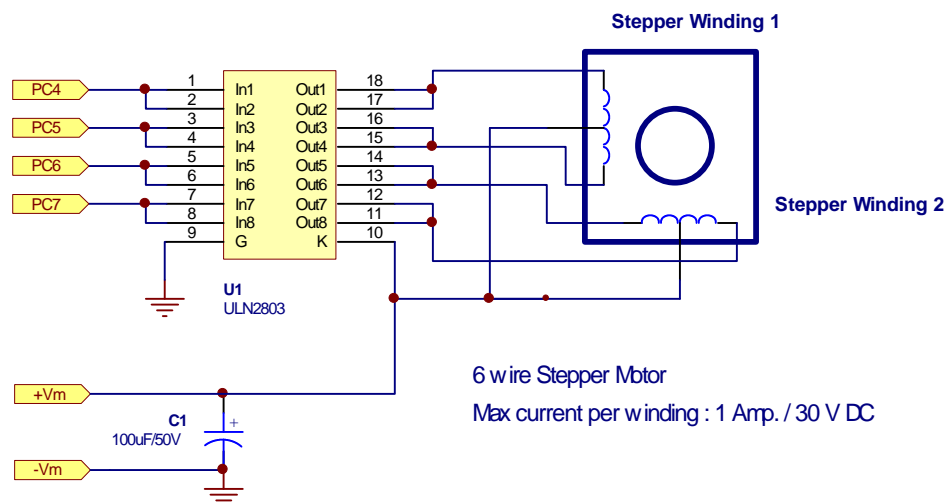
Stepper Winding 1

Stepper Winding 2

PC4
PC5
PC6
PC7

| | | | |
|---|---|---|---|
| 1 | In1 | Out1 | 18 |
| 2 | In2 | Out2 | 17 |
| 3 | In3 | Out3 | 16 |
| 4 | In4 | Out4 | 15 |
| 5 | In5 | Out5 | 14 |
| 6 | In6 | Out6 | 13 |
| 7 | In7 | Out7 | 12 |
| 8 | In8 | Out8 | 11 |
| 9 | G | K | 10 |

U1
ULN2803

+Vm
C1
100uF/50V
-Vm

6 wire Stepper Motor

Max current per winding : 1 Amp. / 30 V DC